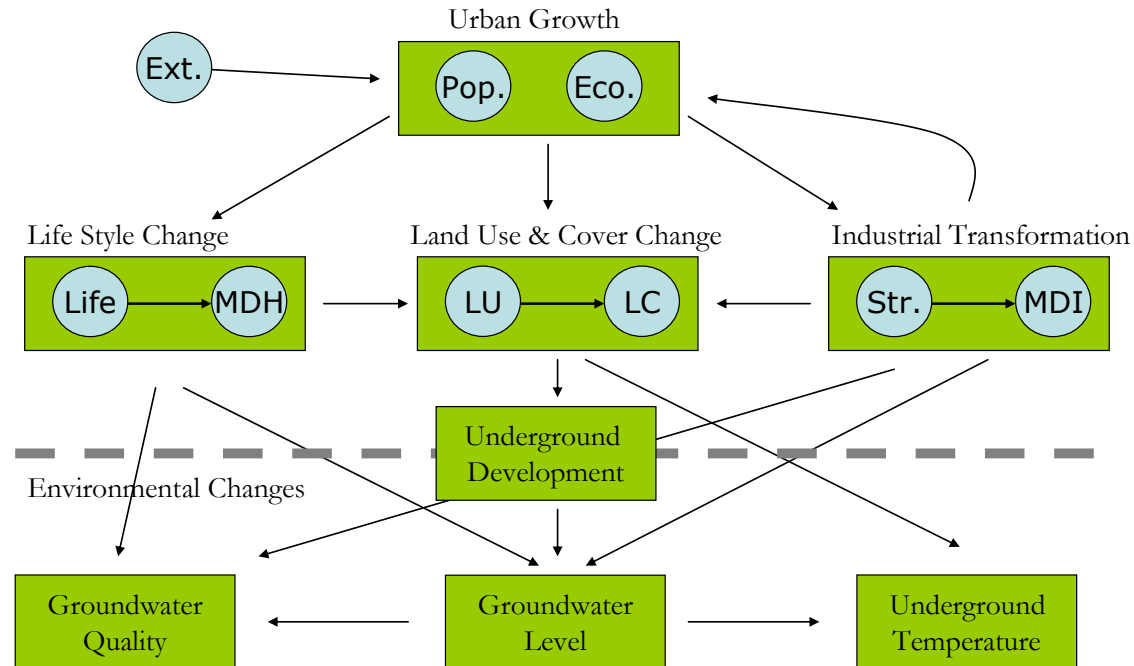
Urban Growth

Ext.

Pop.

Eco.

Life Style Change

Life

MDH

Land Use & Cover Change

LU

LC

Industrial Transformation

Str.

MDI

Underground Development

Environmental Changes

Groundwater Quality

Groundwater Level

Underground Temperature